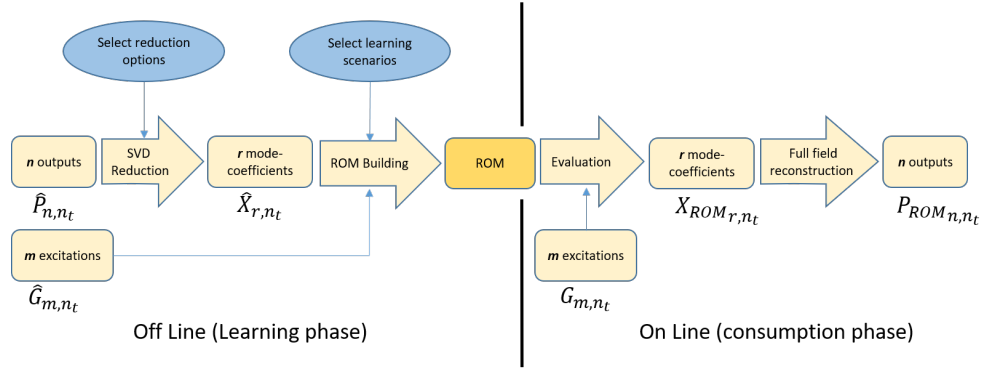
Select reduction options

Select learning scenarios

n outputs

$\hat{P}_{n,n_t}$

SVD Reduction

r mode-coefficients

$\hat{X}_{r,n_t}$

ROM Building

ROM

Evaluation

r mode-coefficients

$X_{ROM_{r,n_t}}$

Full field reconstruction

n outputs

$P_{ROM_{n,n_t}}$

m excitations

$\hat{G}_{m,n_t}$

m excitations

$G_{m,n_t}$

Off Line (Learning phase)

On Line (consumption phase)